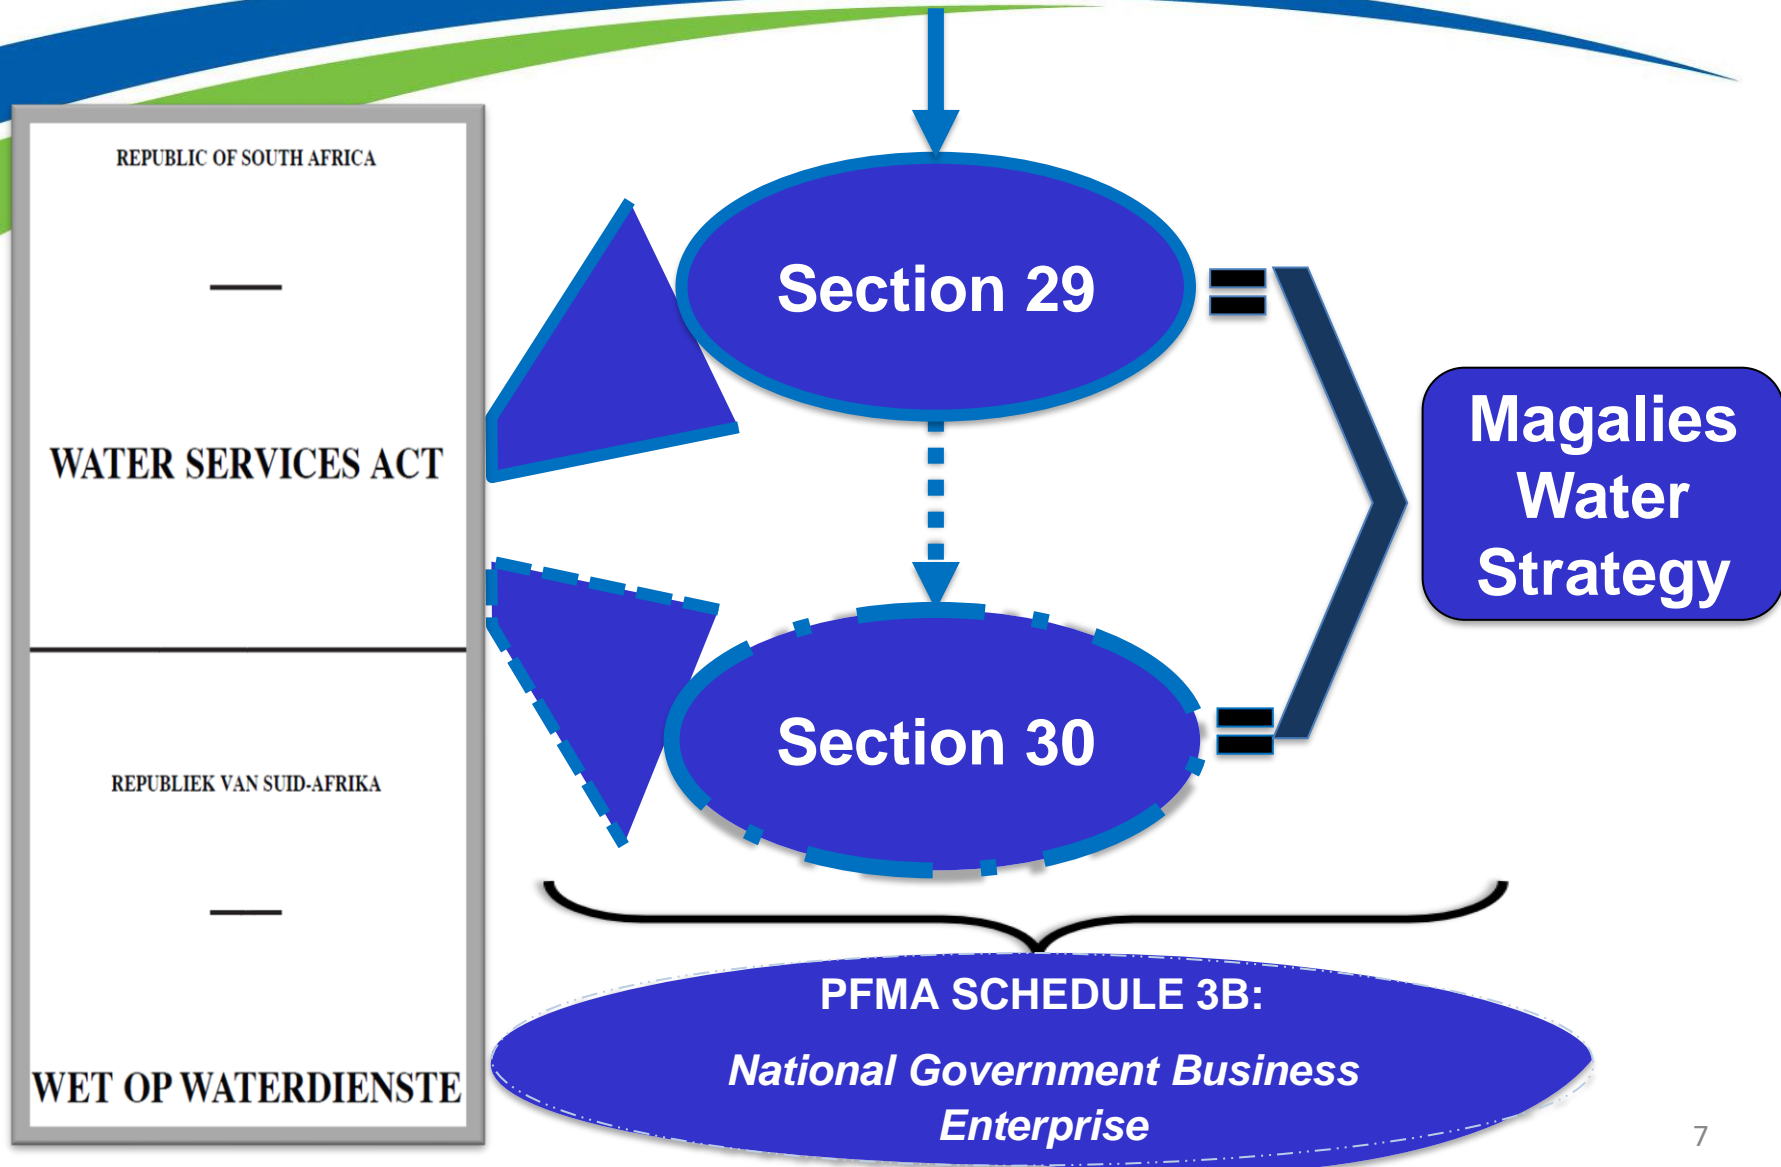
REPUBLIC OF SOUTH AFRICA

—

WATER SERVICES ACT

REPUBLIEK VAN SUID-AFRIKA

—

WET OP WATERDIENSTE

Section 29

Section 30

Magalies Water Strategy

PFMA SCHEDULE 3B:

National Government Business Enterprise

7